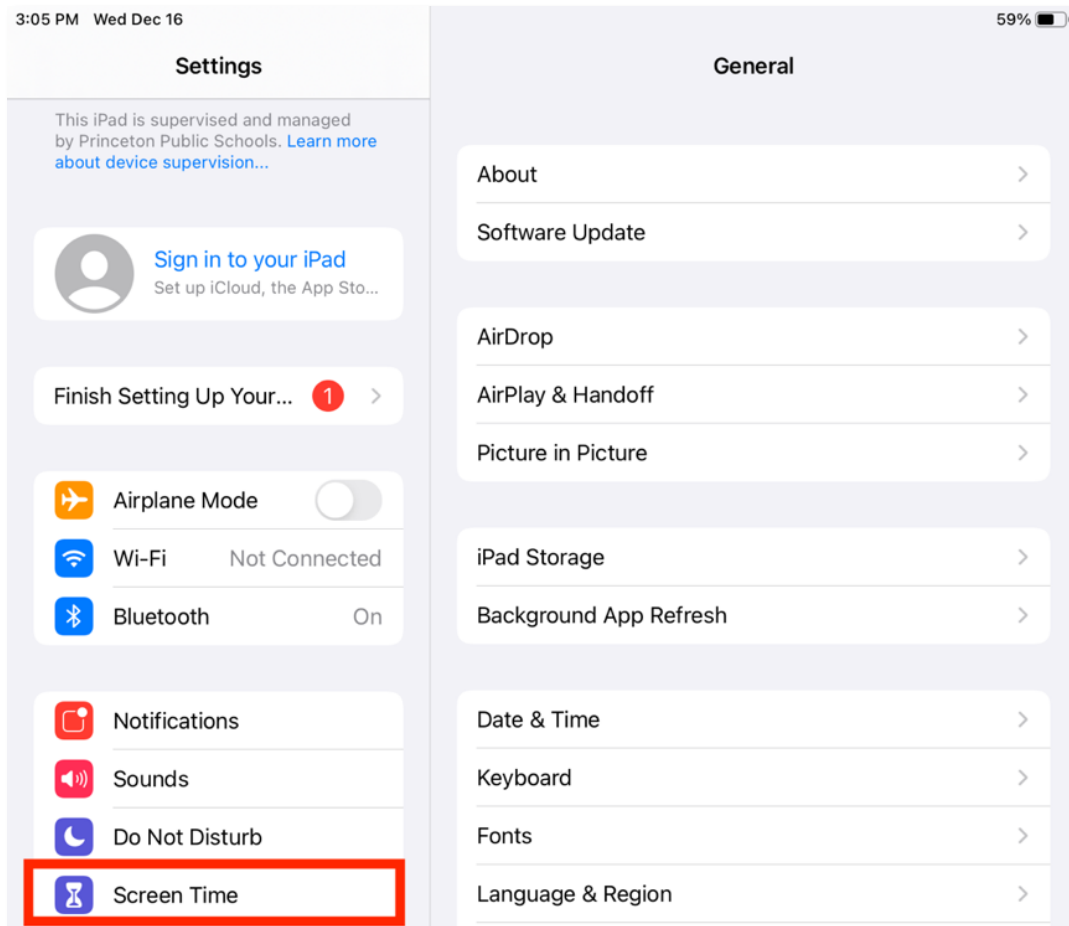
3:05 PM Wed Dec 16

59%

Settings

This iPad is supervised and managed by Princeton Public Schools. Learn more about device supervision...

Sign in to your iPad
Set up iCloud, the App Sto...

Finish Setting Up Your... 1

Airplane Mode

Wi-Fi Not Connected

Bluetooth On

Notifications

Sounds

Do Not Disturb

Screen Time

General

About

Software Update

AirDrop

AirPlay & Handoff

Picture in Picture

iPad Storage

Background App Refresh

Date & Time

Keyboard

Fonts

Language & Region